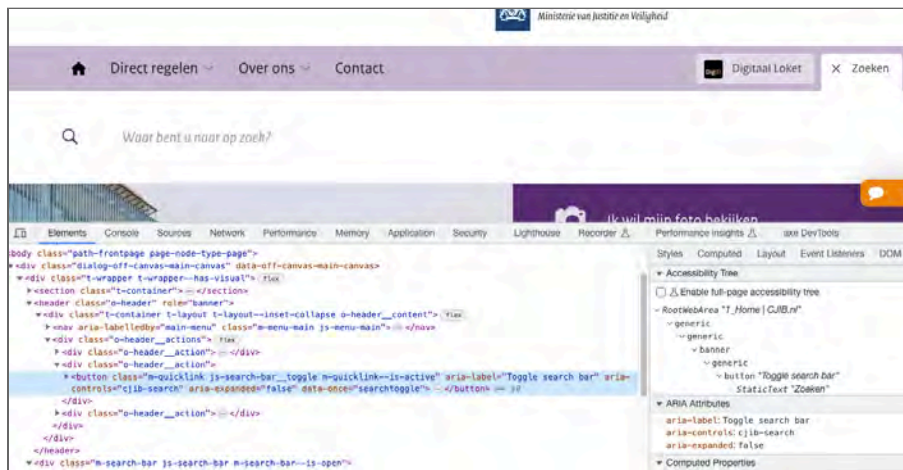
Ministerie van Justitie en Veiligheid

Direct regelen Over ons Contact

Digitaal Loket × Zoeken

Waar bent u naar op zoek?

Ik wil mijn foto bekijken

Elements Console Sources Network Performance Memory Application Security Lighthouse Recorder Performance insights axe DevTools

body class="path-frontpage page-node-type-page">
<div class="dialog-off-canvas-main-canvas" data-off-canvas-main-canvas>
<div class="t-wrapper t-wrapper--has-visual"> flex
<section class="t-container"> ··· </section>
<header class="o-header" role="banner">
<div class="t-container t-layout t-layout--inset-collapse o-header__content"> flex
<nav aria-labelledby="main-menu" class="m-menu-main js-menu-main"> ··· </nav>
<div class="o-header__actions"> flex
<div class="o-header__action"> ··· </div>
<div class="o-header__action">
<button class="m-quicklink js-search-bar__toggle m-quicklink--is-active" aria-label="Toggle search bar" aria-controls="cjib-search" aria-expanded="false" data-once="searchtoggle"> ··· </button> == $0
</div>
<div class="o-header__action"> ··· </div>
</div>
</div>
</header>
<div class="m-search-bar js-search-bar m-search-bar--is-open">

Styles Computed Layout Event Listeners DOM
▾ Accessibility Tree
Enable full-page accessibility tree
RootWebArea "1_Home | CJIB.nl"
generic
generic
banner
generic
button "Toggle search bar"
StaticText "Zoeken"
▾ ARIA Attributes
aria-label: Toggle search bar
aria-controls: cjib-search
aria-expanded: false
▾ Computed Properties